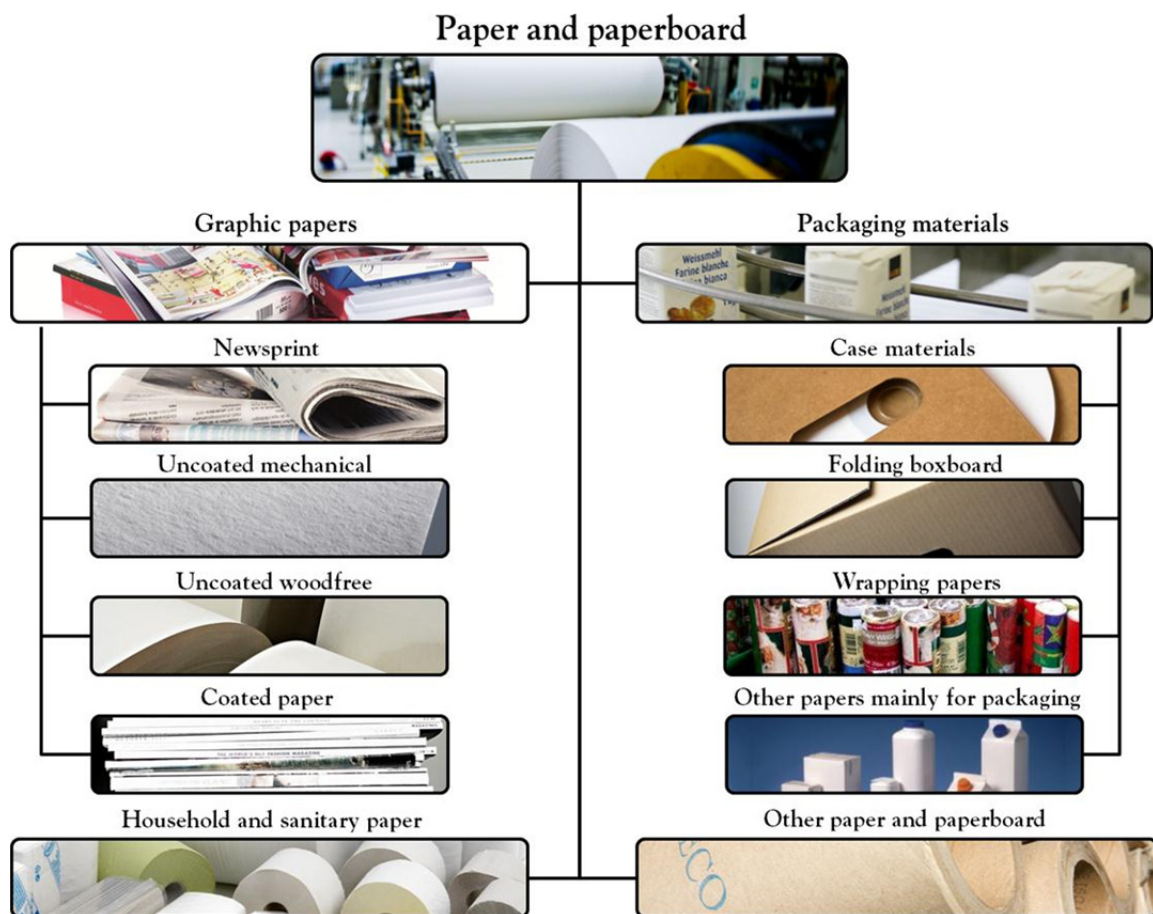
Paper and paperboard

Graphic papers

Packaging materials

Newsprint

Uncoated mechanical

Uncoated woodfree

Coated paper

Case materials

Folding boxboard

Wrapping papers

Other papers mainly for packaging

Household and sanitary paper

Other paper and paperboard